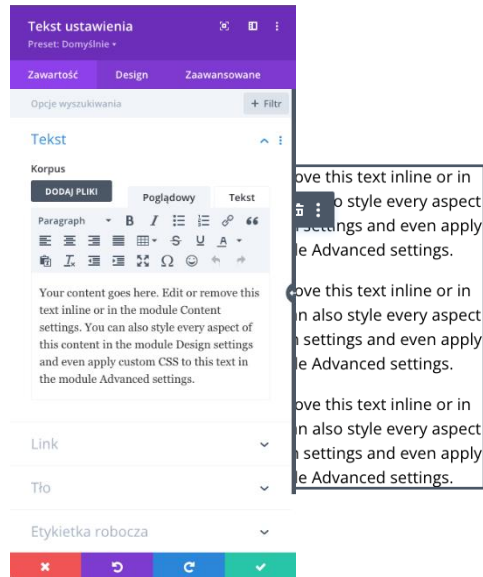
Tekst ustawienia
Preset: Domyślnie ▾

Zawartość
Design
Zaawansowane

Opcje wyszukiwania
+ Filtr

Tekst

Korpus

DODAJ PLIKI
Poglądowy
Tekst

Paragraph

Your content goes here. Edit or remove this text inline or in the module Content settings. You can also style every aspect of this content in the module Design settings and even apply custom CSS to this text in the module Advanced settings.

Link

Tło

Etykietka robocza

ove this text inline or in
o style every aspect
ttings and even apply
le Advanced settings.

ove this text inline or in
n also style every aspect
n settings and even apply
le Advanced settings.

ove this text inline or in
n also style every aspect
n settings and even apply
le Advanced settings.